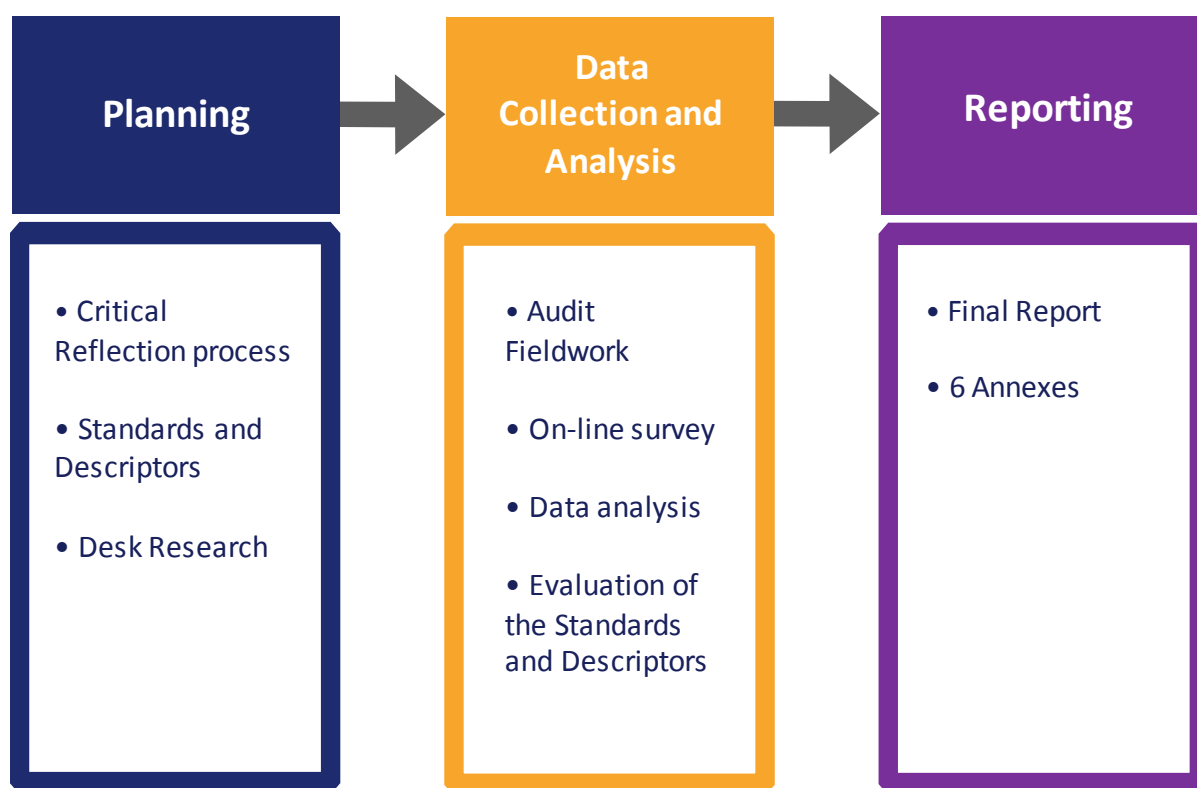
Planning

• Critical Reflection process

• Standards and Descriptors

• Desk Research

Data Collection and Analysis

• Audit Fieldwork

• On-line survey

• Data analysis

• Evaluation of the Standards and Descriptors

Reporting

• Final Report

• 6 Annexes